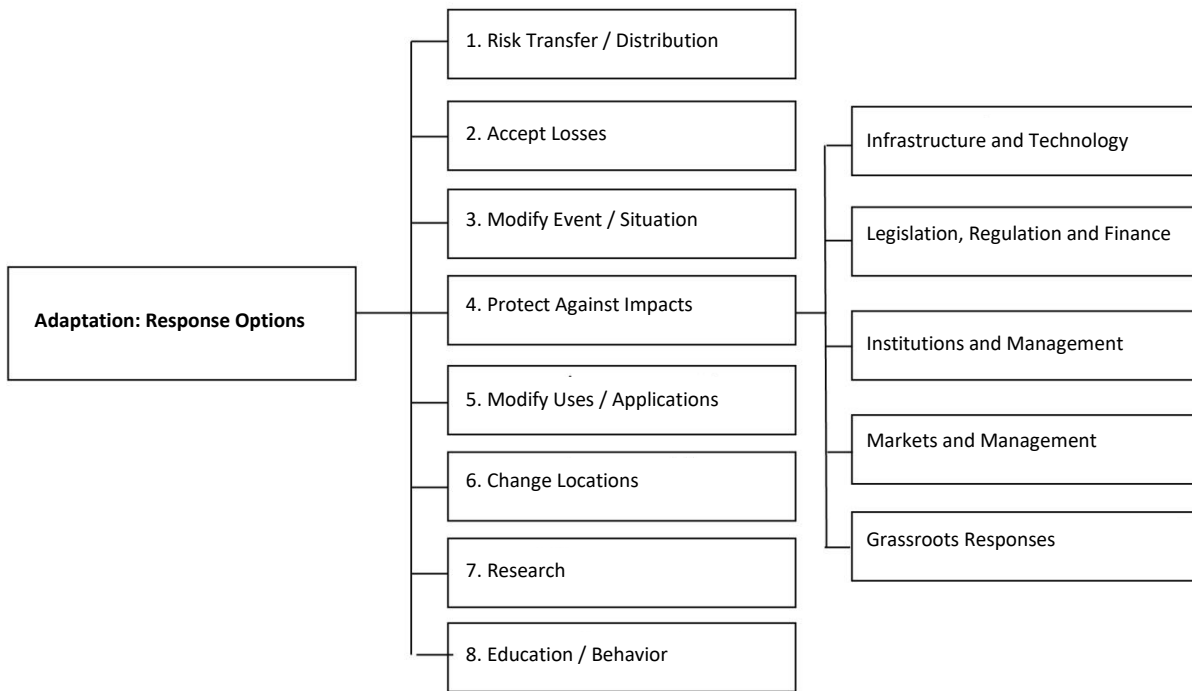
Adaptation: Response Options

1. Risk Transfer / Distribution

2. Accept Losses

3. Modify Event / Situation

4. Protect Against Impacts

5. Modify Uses / Applications

6. Change Locations

7. Research

8. Education / Behavior

Infrastructure and Technology

Legislation, Regulation and Finance

Institutions and Management

Markets and Management

Grassroots Responses